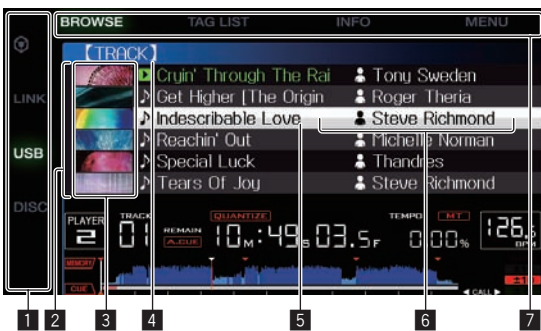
BROWSE TAG LIST INFO MENU

LINK

USB

DISC

[TRACK]

| | |
|---|---|
| Cruin' Through The Rai | Tony Sweden |
| Get Higher [The Origin | Roger Theria |
| Indescribable Love | Steve Richmond |
| Reachin' Out | Michelle Norman |
| Special Luck | Thandres |
| Tears Of Joy | Steve Richmond |

PLAYER 2

TRACK 01

REMAIN

A.CUE

QUANTIZE

10M:49S03.5F

TEMPO MT

0.00%

126.5 BPM

MEMORY

CUE

CALL

1 2 3 4 5 6 7